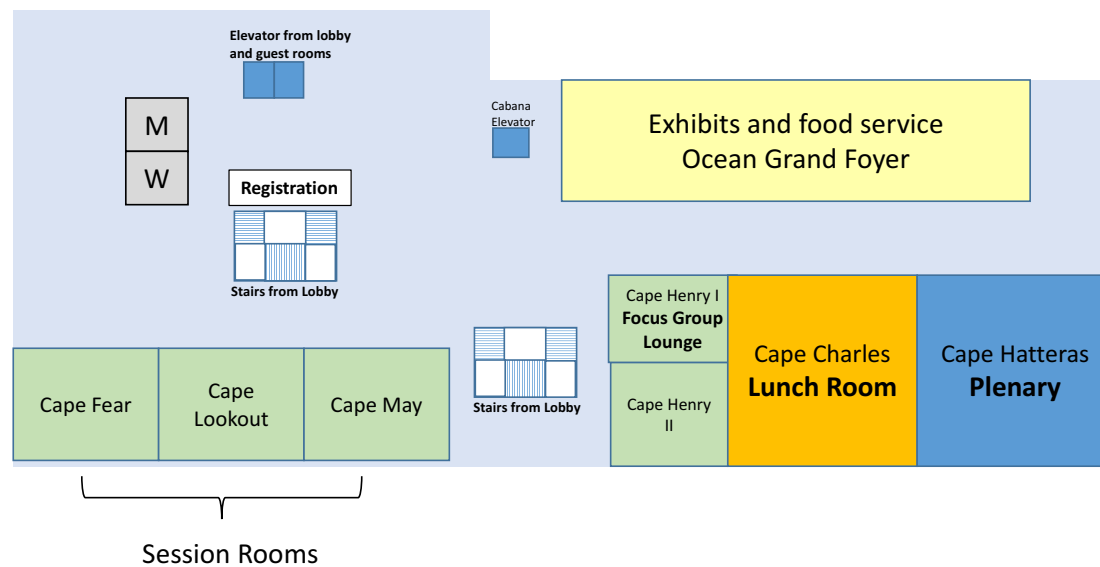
Elevator from lobby and guest rooms

M

W

Registration

Stairs from Lobby

Cabana Elevator

Exhibits and food service
Ocean Grand Foyer

Cape Henry I
Focus Group Lounge

Cape Henry II

Cape Charles
Lunch Room

Cape Hatteras
Plenary

Stairs from Lobby

Cape Fear

Cape Lookout

Cape May

Session Rooms